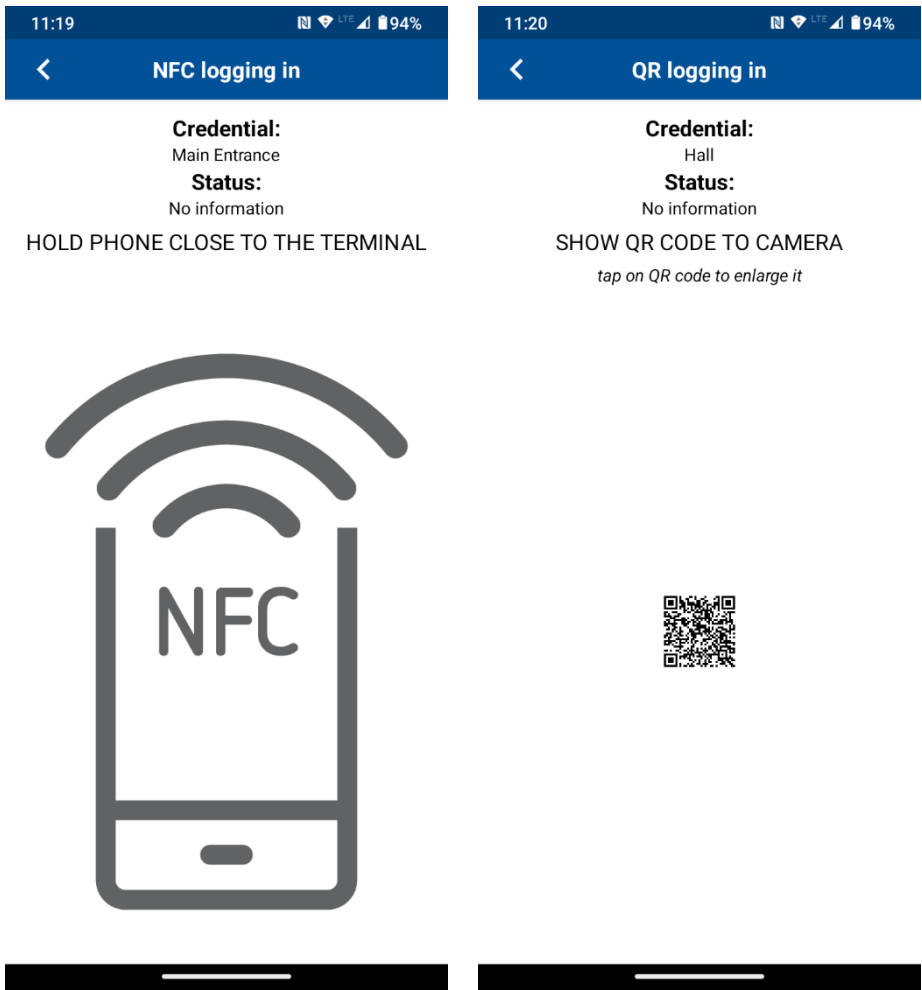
11:19

LTE 94%

NFC logging in

Credential:
Main Entrance
Status:
No information

HOLD PHONE CLOSE TO THE TERMINAL

NFC

11:20

LTE 94%

QR logging in

Credential:
Hall
Status:
No information

SHOW QR CODE TO CAMERA

*tap on QR code to enlarge it*